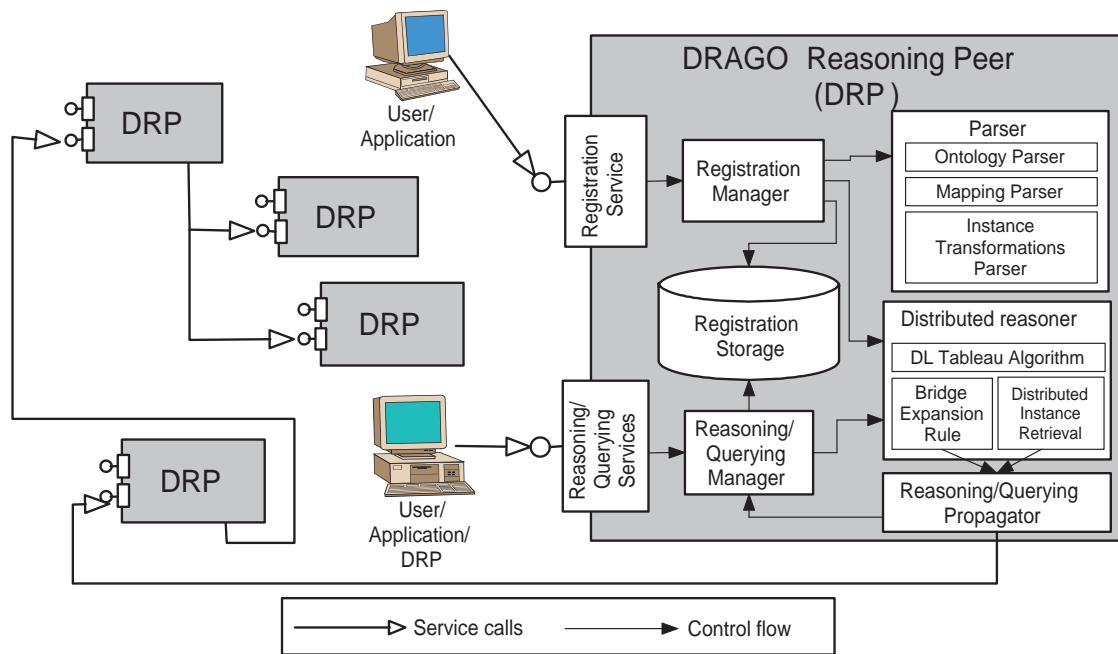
DRP

DRP

DRP

DRP

User/
Application

DRAGO Reasoning Peer
(DRP)

Registration Service

Registration Manager

Parser
Ontology Parser
Mapping Parser
Instance Transformations Parser

Registration Storage

Distributed reasoner
DL Tableau Algorithm
Bridge Expansion Rule
Distributed Instance Retrieval

Reasoning/ Querying Services

Reasoning/ Querying Manager

Reasoning/Querying Propagator

User/
Application/
DRP

Service calls
Control flow